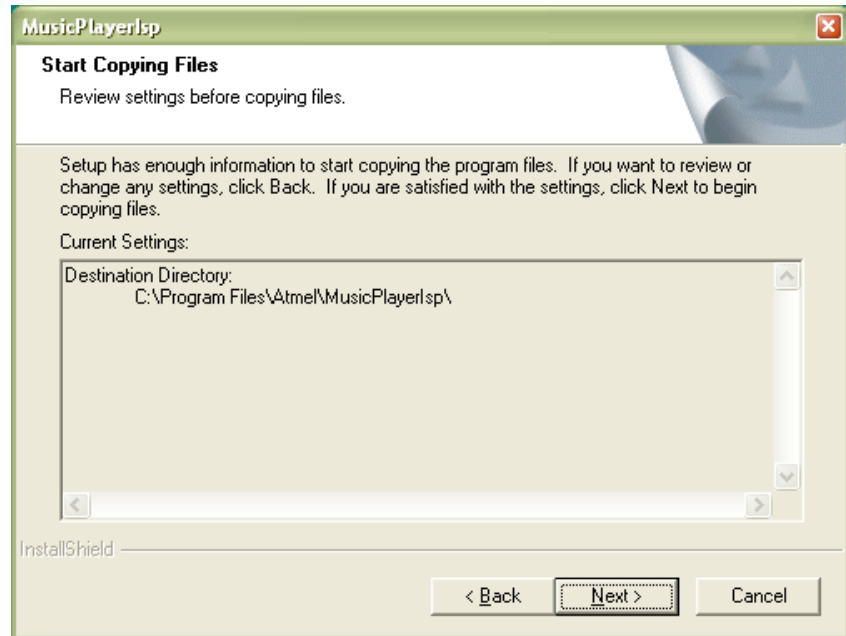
MusicPlayerIsp

Start Copying Files

Review settings before copying files.

Setup has enough information to start copying the program files. If you want to review or change any settings, click Back. If you are satisfied with the settings, click Next to begin copying files.

Current Settings:

Destination Directory:
C:\Program Files\Atmel\MusicPlayerIsp\

InstallShield

< Back

Next >

Cancel